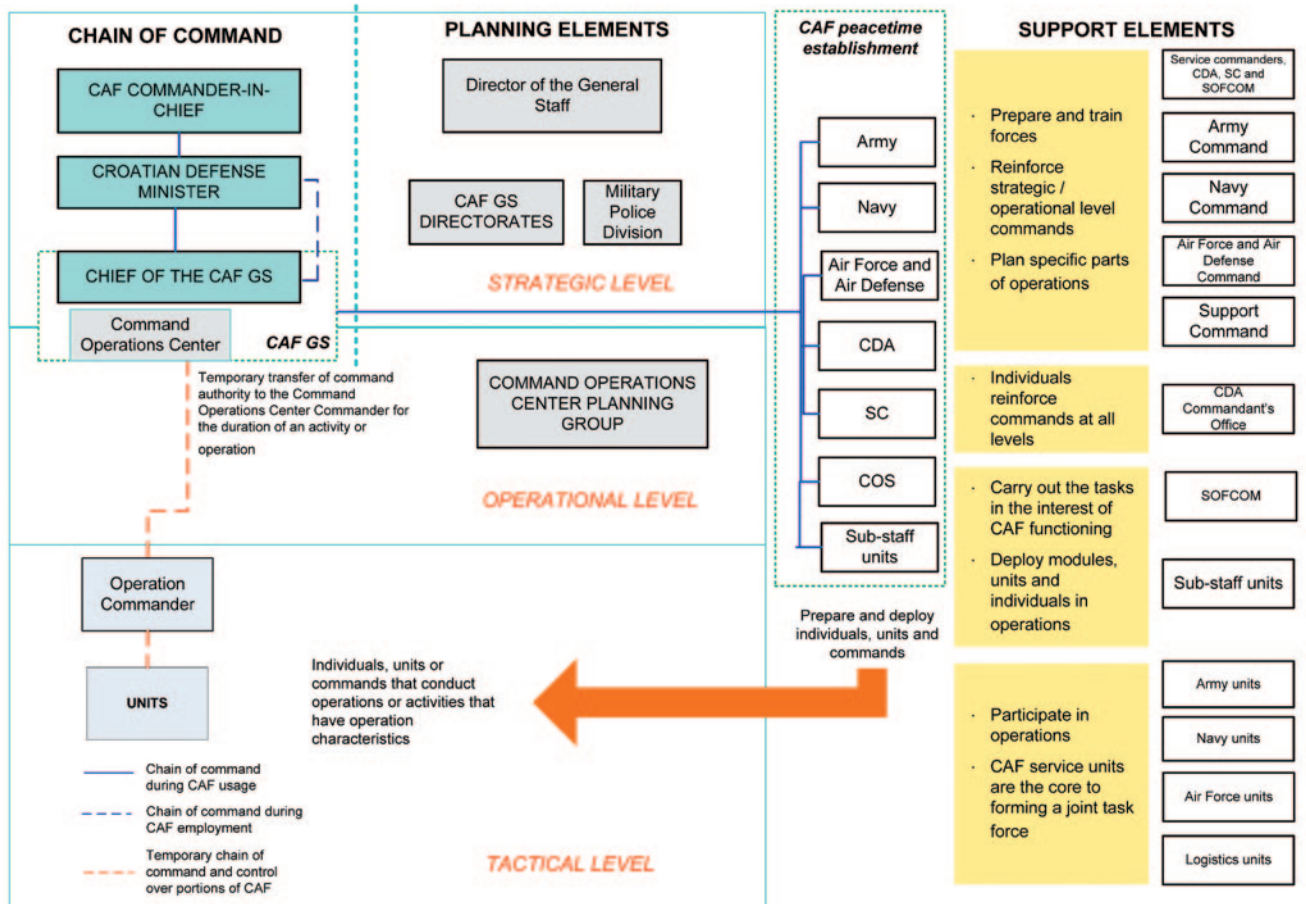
CHAIN OF COMMAND

CAF COMMANDER-IN-CHIEF

CROATIAN DEFENSE MINISTER

CHIEF OF THE CAF GS

Command Operations Center

CAF GS

PLANNING ELEMENTS

Director of the General Staff

CAF GS DIRECTORATES

Military Police Division

STRATEGIC LEVEL

Temporary transfer of command authority to the Command Operations Center Commander for the duration of an activity or operation

COMMAND OPERATIONS CENTER PLANNING GROUP

OPERATIONAL LEVEL

Operation Commander

UNITS

Individuals, units or commands that conduct operations or activities that have operation characteristics

Chain of command during CAF usage

Chain of command during CAF employment

Temporary chain of command and control over portions of CAF

TACTICAL LEVEL

CAF peacetime establishment

Army

Navy

Air Force and Air Defense

CDA

SC

COS

Sub-staff units

Prepare and deploy individuals, units and commands

SUPPORT ELEMENTS

· Prepare and train forces
· Reinforce strategic / operational level commands
· Plan specific parts of operations

Service commanders, CDA, SC and SOFCOM

Army Command

Navy Command

Air Force and Air Defense Command

Support Command

· Individuals reinforce commands at all levels

CDA Commandant's Office

· Carry out the tasks in the interest of CAF functioning
· Deploy modules, units and individuals in operations

SOFCOM

Sub-staff units

· Participate in operations
· CAF service units are the core to forming a joint task force

Army units

Navy units

Air Force units

Logistics units